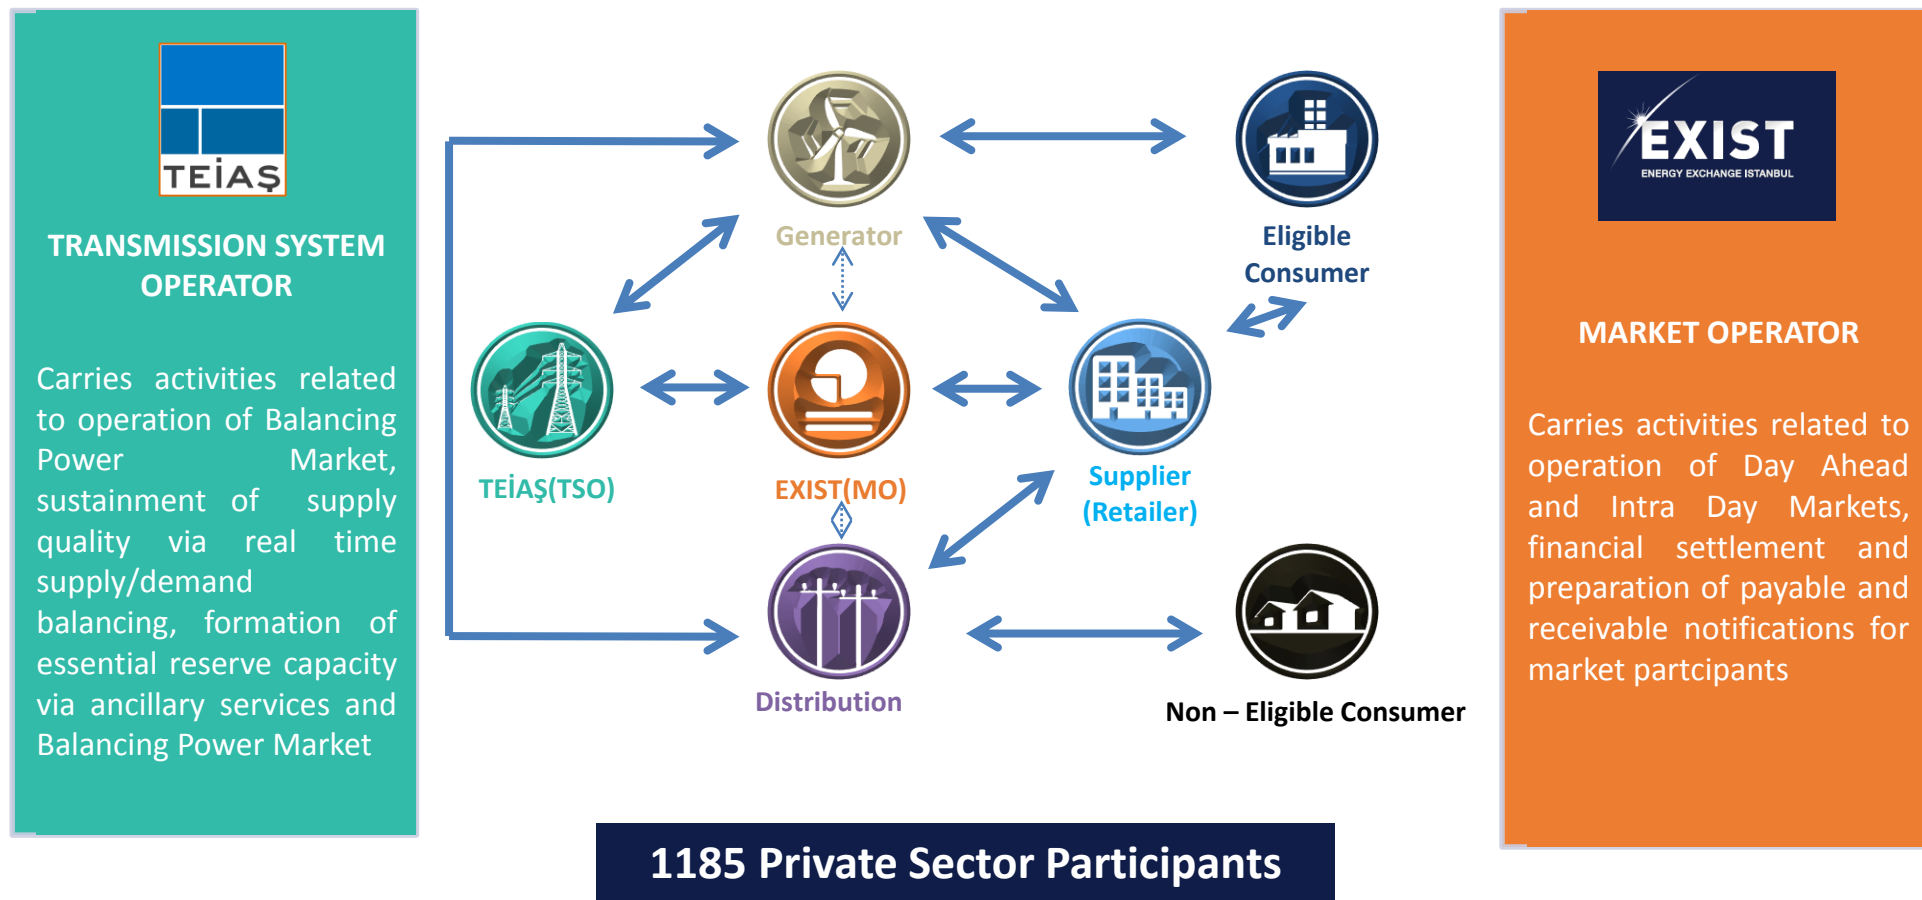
TEİAŞ

TRANSMISSION SYSTEM OPERATOR

Carries activities related to operation of Balancing Power Market, sustainment of supply quality via real time supply/demand balancing, formation of essential reserve capacity via ancillary services and Balancing Power Market

Generator

Eligible Consumer

TEİAŞ(TSO)

EXIST(MO)

Supplier (Retailer)

Distribution

Non – Eligible Consumer

EXIST
ENERGY EXCHANGE ISTANBUL

MARKET OPERATOR

Carries activities related to operation of Day Ahead and Intra Day Markets, financial settlement and preparation of payable and receivable notifications for market partcipants

1185 Private Sector Participants